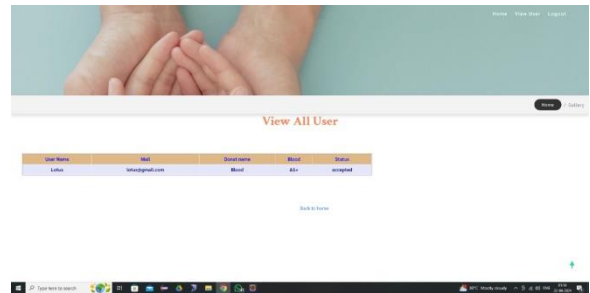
Home View User Logout

Home > Gallery

View All User

| User Name | Mail | Donor name | Blood | Status |
|---|---|---|---|---|
| Lotus | lotus@gmail.com | Blood | AB+ | accepted |

Back to home

Type here to search

30°C Mostly cloudy